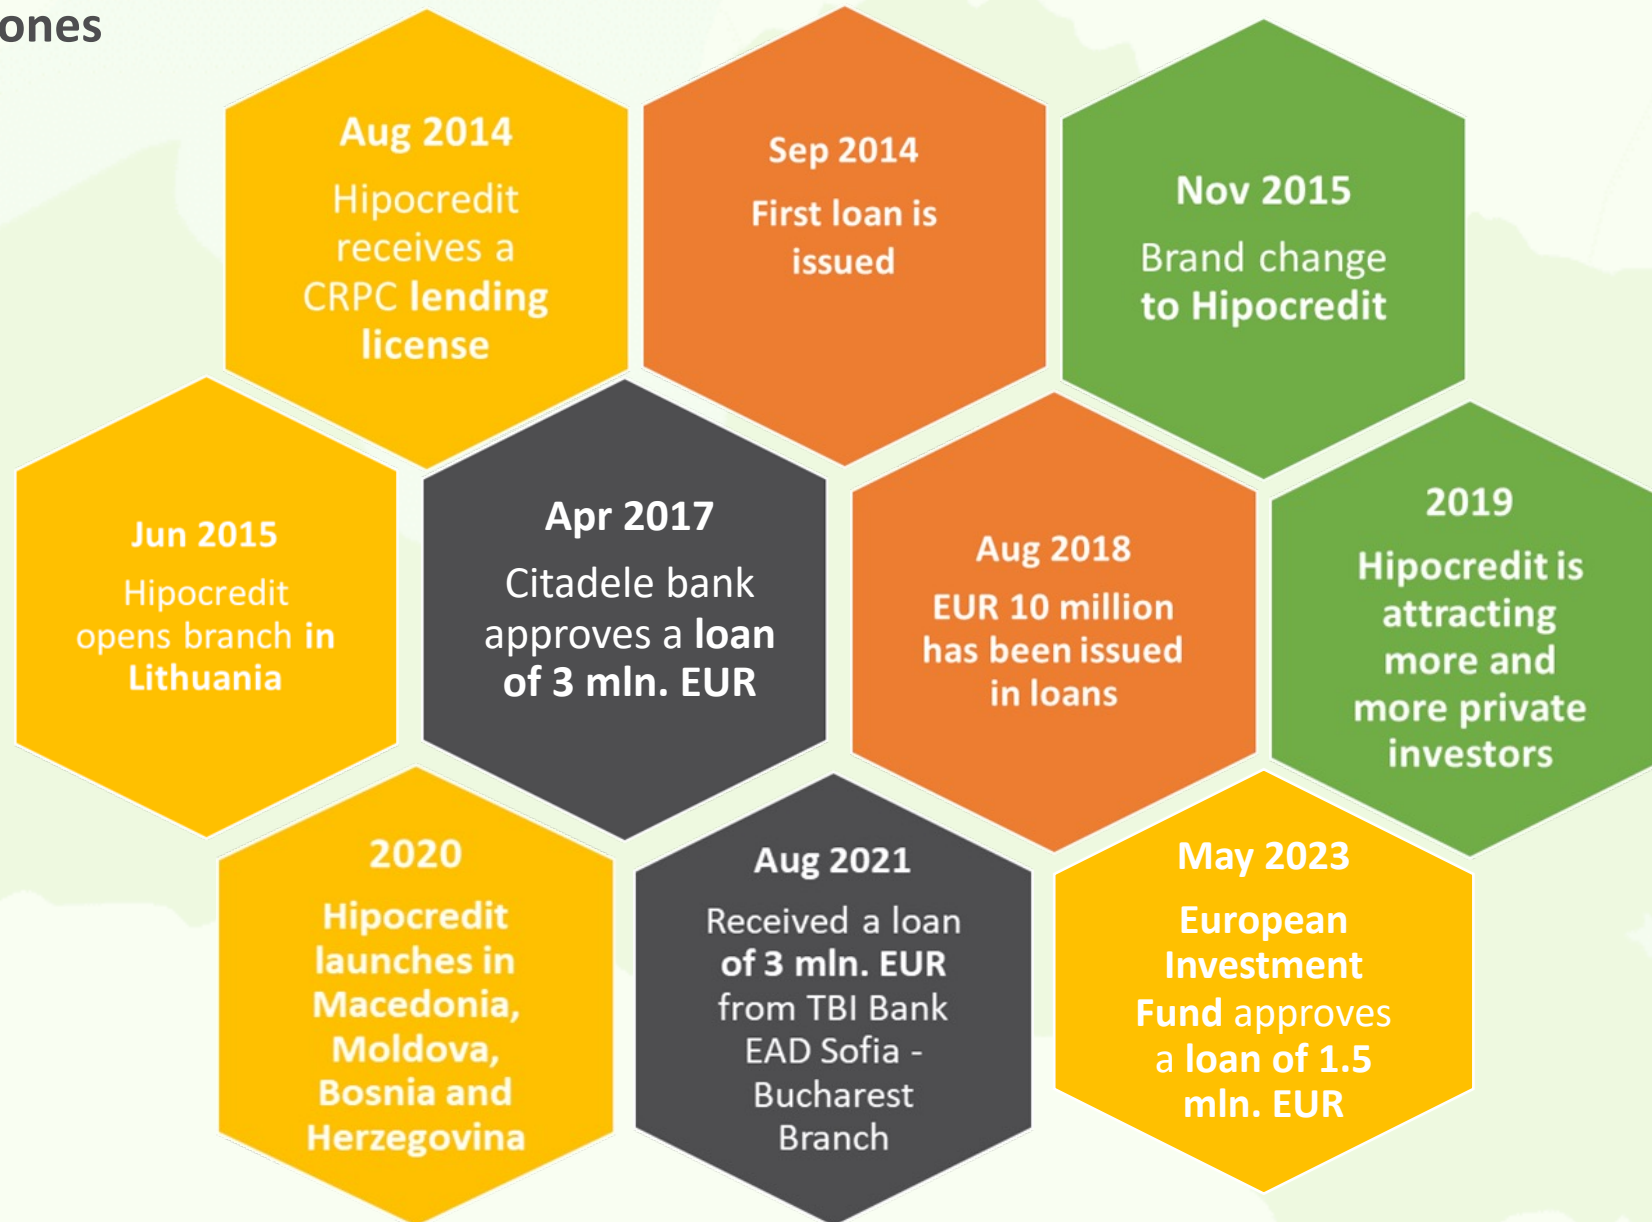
ones

Aug 2014
Hipocredit receives a CRPC lending license

Sep 2014
First loan is issued

Nov 2015
Brand change to Hipocredit

Jun 2015
Hipocredit opens branch in Lithuania

Apr 2017
Citadele bank approves a loan of 3 mln. EUR

Aug 2018
EUR 10 million has been issued in loans

2019
Hipocredit is attracting more and more private investors

2020
Hipocredit launches in Macedonia, Moldova, Bosnia and Herzegovina

Aug 2021
Received a loan of 3 mln. EUR from TBI Bank EAD Sofia - Bucharest Branch

May 2023
European Investment Fund approves a loan of 1.5 mln. EUR